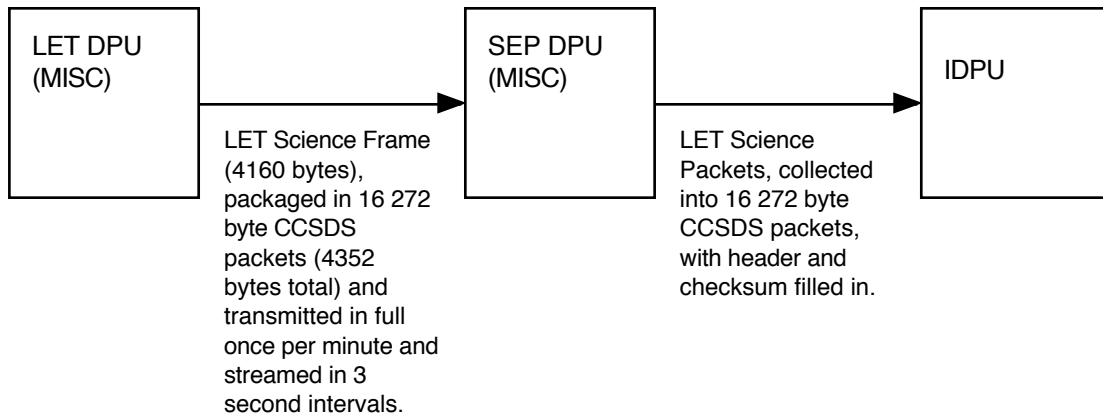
LET DPU (MISC)

SEP DPU (MISC)

IDPU

LET Science Frame (4160 bytes), packaged in 16 272 byte CCSDS packets (4352 bytes total) and transmitted in full once per minute and streamed in 3 second intervals.

LET Science Packets, collected into 16 272 byte CCSDS packets, with header and checksum filled in.